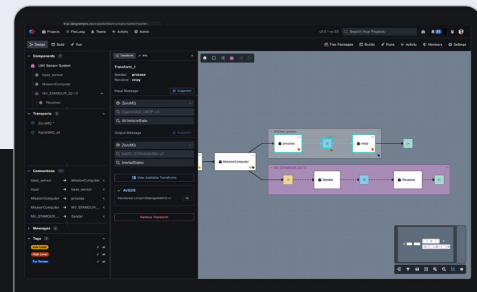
Projects PlanLamp Teams Activity Admin

Search Your Projects

Design Build Run

Components

UAV Sensor System

MissionComputer

Transports

Connections

Messages

Tags

Transform_1

process

relay

Input Message

Output Message

Actions

Remove Transform

MissionComputer

Sender

Receiver